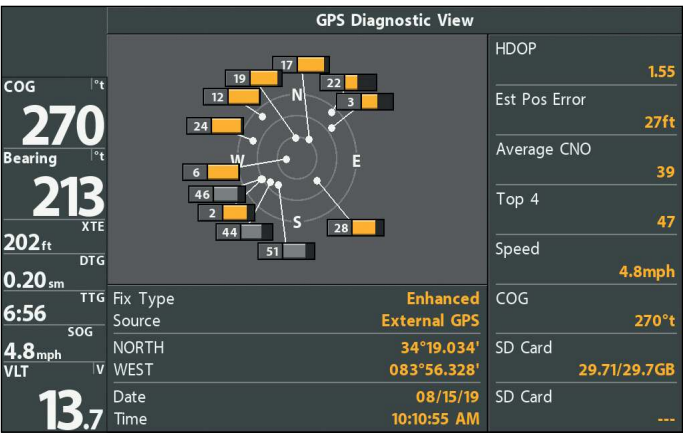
GPS Diagnostic View

COG °t
270
Bearing °t
213
XTE
202ft
DTG
0.20sm
TTG
6:56
SOG
4.8mph
VLT V
13.7

17
19
22
N
12
3
24
W
E
6
46
2
S
28
44
51

Fix Type Enhanced
Source External GPS
NORTH 34°19.034'
WEST 083°56.328'
Date 08/15/19
Time 10:10:55 AM

HDOP
1.55
Est Pos Error
27ft
Average CNO
39
Top 4
47
Speed
4.8mph
COG
270°t
SD Card
29.71/29.7GB
SD Card
---